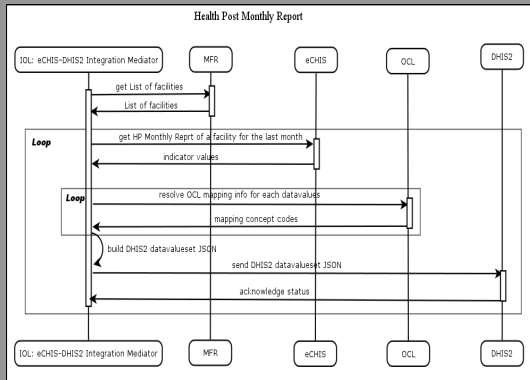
Health Post Monthly Report

IOL: eCHIS-DHIS2 Integration Mediator

MFR

eCHIS

OCL

DHIS2

get List of facilities

List of facilities

Loop

get HP Monthly Reprt of a facility for the last month

indicator values

Loop

resolve OCL mapping info for each datavalues

mapping concept codes

build DHIS2 datavalueset JSON

send DHIS2 datavalueset JSON

acknowledge status

IOL: eCHIS-DHIS2 Integration Mediator

MFR

eCHIS

OCL

DHIS2